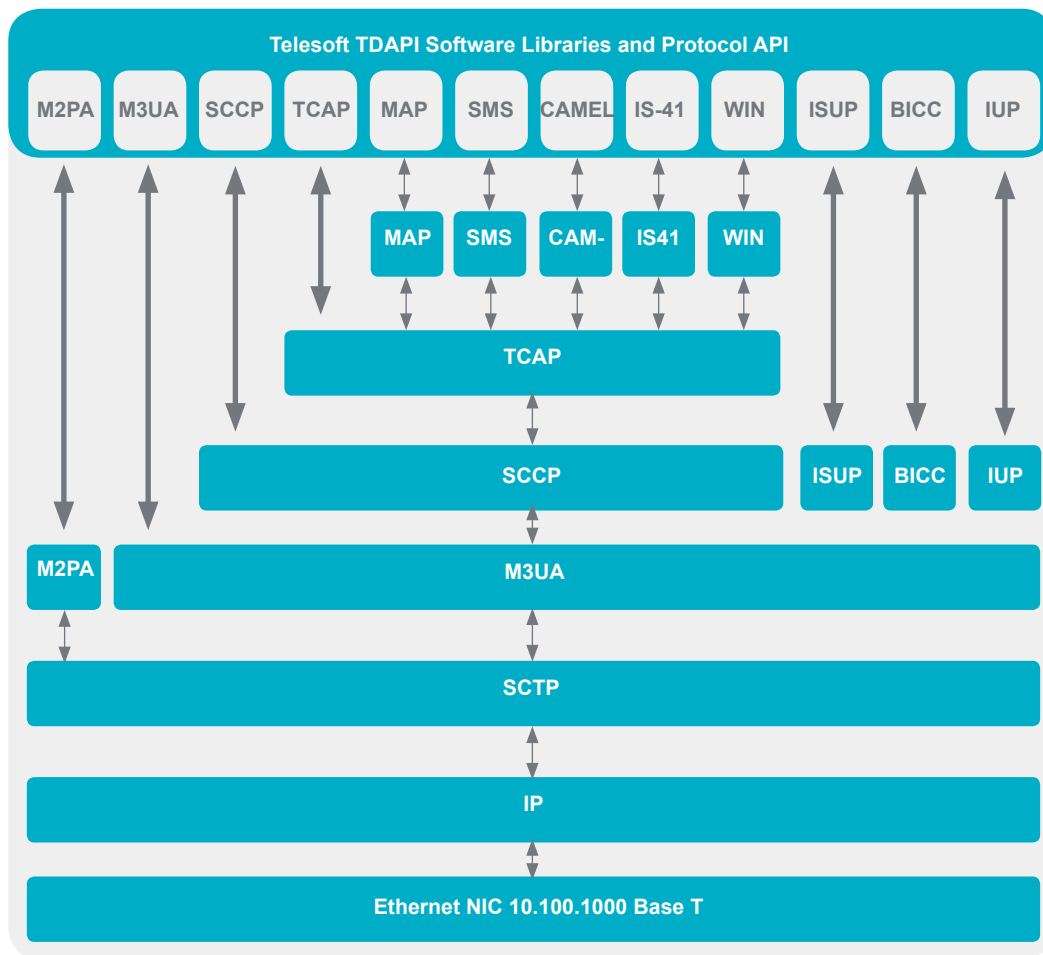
Telesoft TDAPI Software Libraries and Protocol API

M2PA M3UA SCCP TCAP MAP SMS CAMEL IS-41 WIN ISUP BICC IUP

MAP SMS CAM- IS41 WIN

TCAP

SCCP

ISUP BICC IUP

M2PA

M3UA

SCTP

IP

Ethernet NIC 10.100.1000 Base T